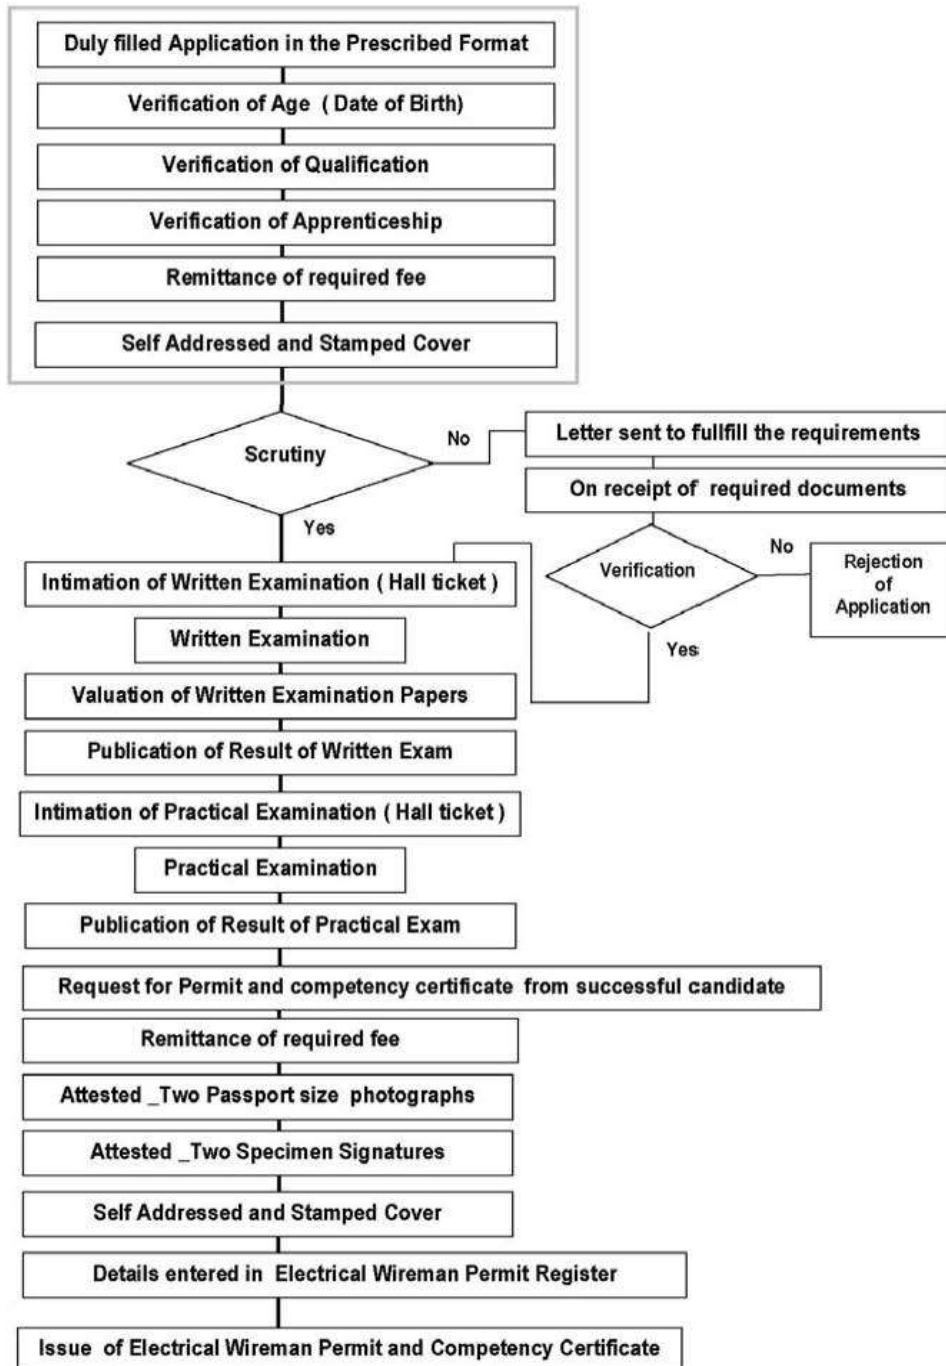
Duly filled Application in the Prescribed Format

Verification of Age ( Date of Birth)

Verification of Qualification

Verification of Apprenticeship

Remittance of required fee

Self Addressed and Stamped Cover

Scrutiny

No

Letter sent to fullfill the requirements

On receipt of required documents

Yes

Verification

No

Rejection of Application

Yes

Intimation of Written Examination ( Hall ticket )

Written Examination

Valuation of Written Examination Papers

Publication of Result of Written Exam

Intimation of Practical Examination ( Hall ticket )

Practical Examination

Publication of Result of Practical Exam

Request for Permit and competency certificate from successful candidate

Remittance of required fee

Attested _Two Passport size photographs

Attested _Two Specimen Signatures

Self Addressed and Stamped Cover

Details entered in Electrical Wireman Permit Register

Issue of Electrical Wireman Permit and Competency Certificate